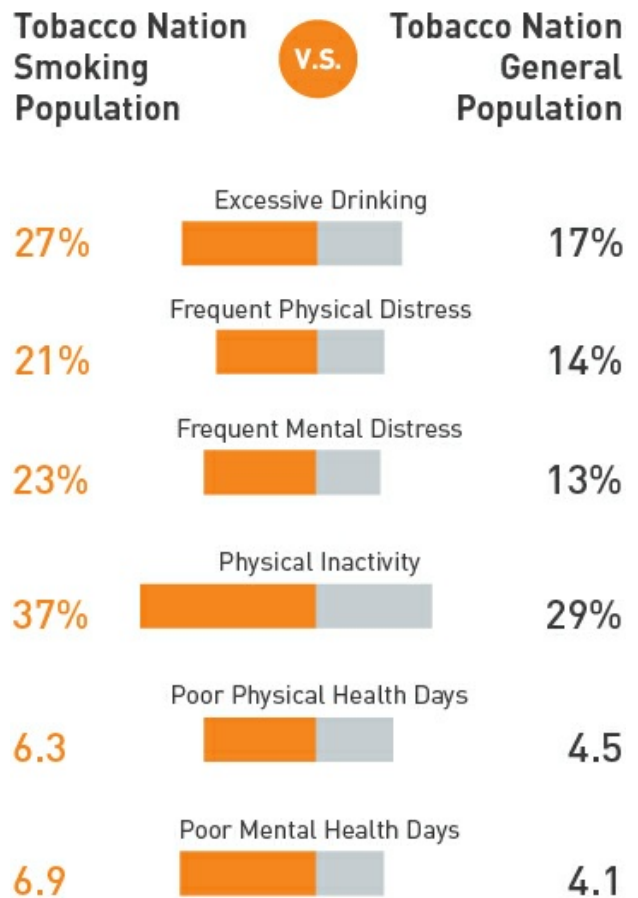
Tobacco Nation Smoking Population

V.S.

Tobacco Nation General Population

Excessive Drinking

27%

17%

Frequent Physical Distress

21%

14%

Frequent Mental Distress

23%

13%

Physical Inactivity

37%

29%

Poor Physical Health Days

6.3

4.5

Poor Mental Health Days

6.9

4.1